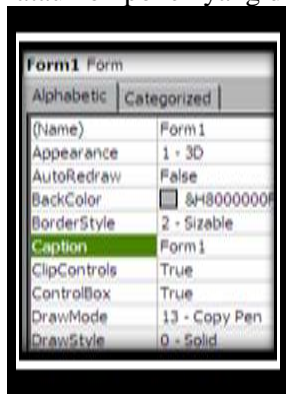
Form1 Form

Alphabetic | Categorized

| | |
|---|---|
| (Name) | Form1 |
| Appearance | 1 - 3D |
| AutoRedraw | False |
| BackColor | &H8000000F |
| BorderStyle | 2 - Sizable |
| Caption | Form1 |
| ClipControls | True |
| ControlBox | True |
| DrawMode | 13 - Copy Pen |
| DrawStyle | 0 - Solid |